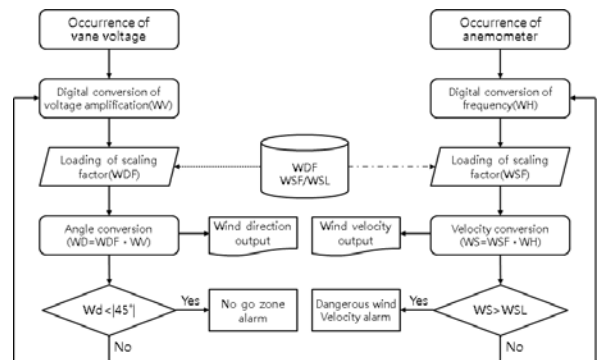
Occurrence of vane voltage

Occurrence of anemometer

Digital conversion of voltage amplification(WV)

Digital conversion of frequency(WH)

WDF
WSF/WSL

Loading of scaling factor(WDF)

Loading of scaling factor(WSF)

Angle conversion (WD=WDF • WV)

Wind direction output

Wind velocity output

Velocity conversion (WS=WSF • WH)

Wd <|45°|

Yes

No go zone alarm

Dangerous wind Velocity alarm

Yes

WS> WSL

No

No